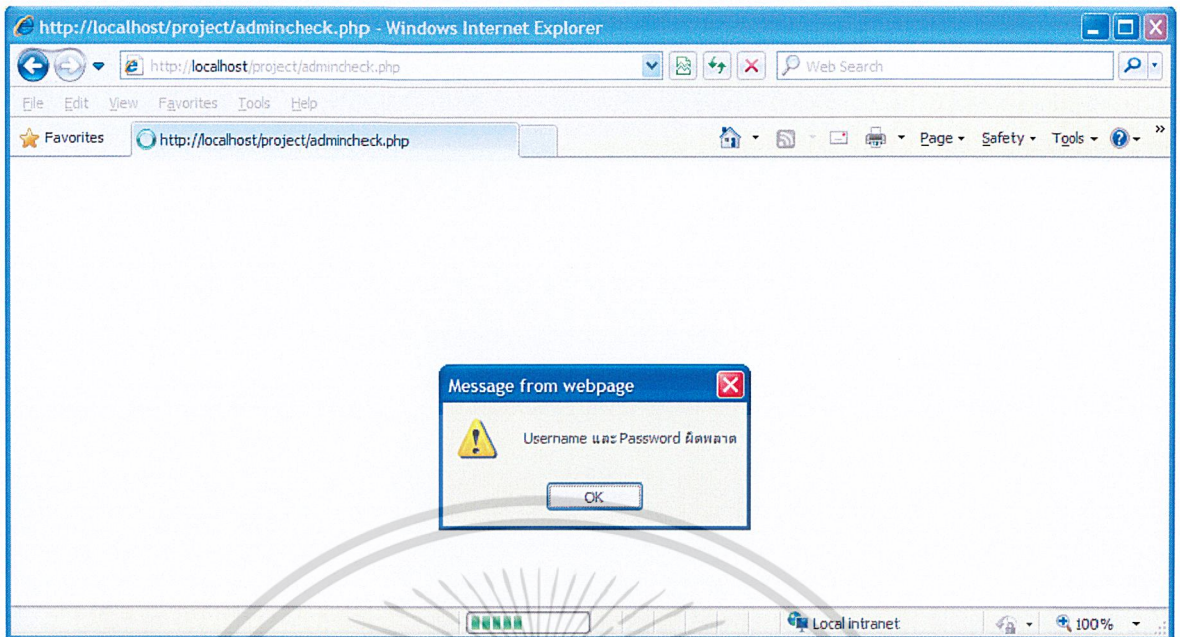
http://localhost/project/admincheck.php - Windows Internet Explorer

http://localhost/project/admincheck.php

Web Search

File Edit View Favorites Tools Help

Favorites

http://localhost/project/admincheck.php

Page ▾ Safety ▾ Tools ▾

Message from webpage

Username และ Password ผิดพลาด

OK

Local intranet

100%